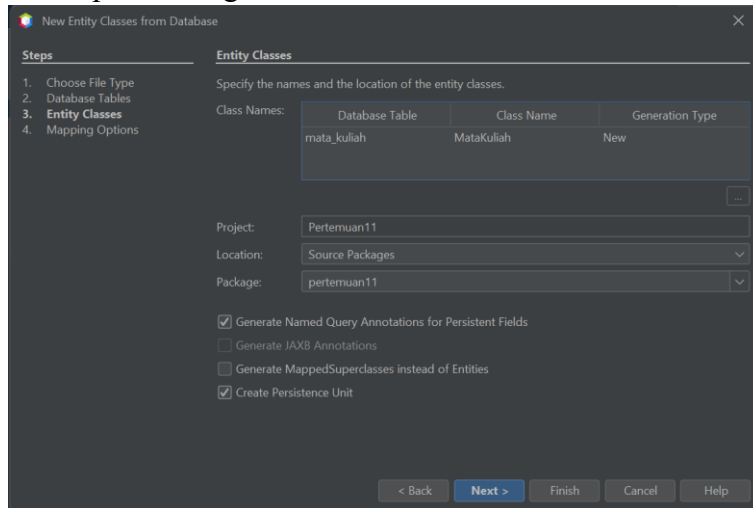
New Entity Classes from Database

Steps

1. Choose File Type
2. Database Tables
3. Entity Classes
4. Mapping Options

Entity Classes

Specify the names and the location of the entity classes.

Class Names:

| Database Table | Class Name | Generation Type |
|---|---|---|
| mata_kuliah | MataKuliah | New |

...

Project: Pertemuan11

Location: Source Packages

Package: pertemuan11

Generate Named Query Annotations for Persistent Fields

Generate JAXB Annotations

Generate MappedSuperclasses instead of Entities

Create Persistence Unit

< Back Next > Finish Cancel Help